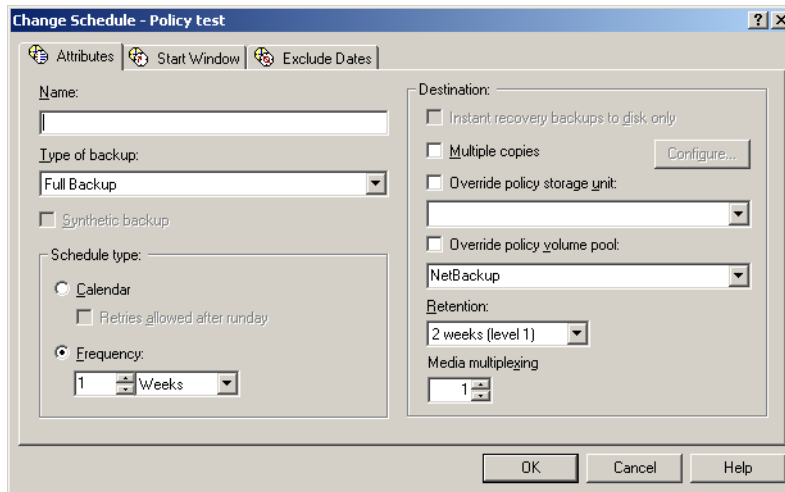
Change Schedule - Policy test

?

Attributes | Start Window | Exclude Dates

Name:

Type of backup:

Full Backup

Synthetic backup

Schedule type:

Calendar

Retries allowed after runday

Frequency:

1 Weeks

Destination:

Instant recovery backups to disk only

Multiple copies

Configure...

Override policy storage unit:

Override policy volume pool:

NetBackup

Retention:

2 weeks (level 1)

Media multiplexing

1

OK Cancel Help